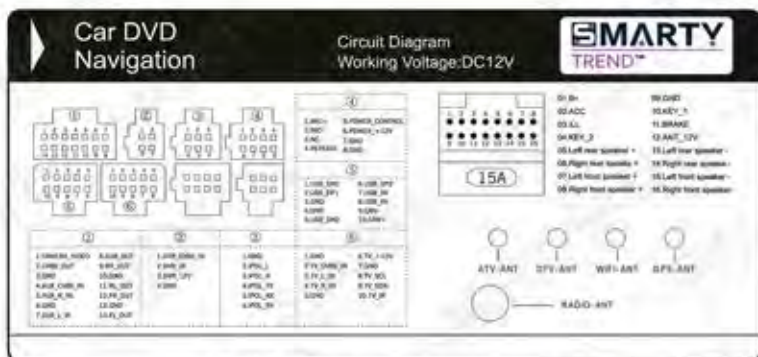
Car DVD Navigation

Circuit Diagram
Working Voltage:DC12V

SMARTY TREND™

①
②
③
④
⑤
⑥

④
1.ACC+ 5.POWER_CONTROL
2.GND 6.POWER_+12V
3.NC 7.GND
4.REVERSE 8.GND

⑤
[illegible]

②
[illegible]

⑦
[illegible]

③
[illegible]

⑥
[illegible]

15A

01.B+ 09.GND
02.ACC 10.KEY_1
03.ILL 11.BRAKE
04.KEY_2 12.ANT_12V
05.Left rear speaker + 13.Left rear speaker -
06.Right rear speaker + 14.Right rear speaker -
07.Left front speaker + 15.Left front speaker -
08.Right front speaker + 16.Right front speaker -

ATV-ANT
DTV-ANT
WIFI-ANT
GPS-ANT

RADIO-ANT